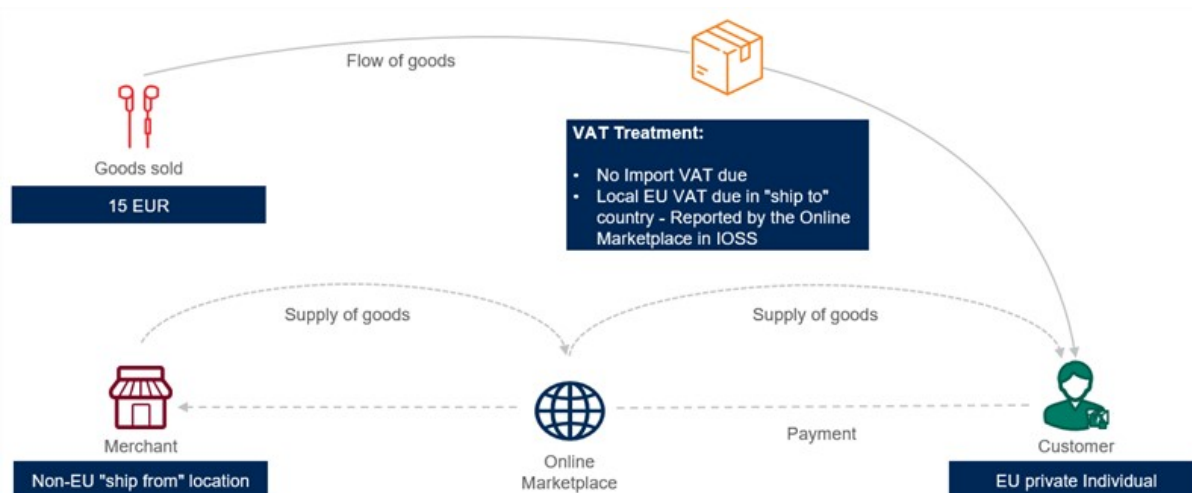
Flow of goods

Goods sold

15 EUR

VAT Treatment:

- No Import VAT due
- Local EU VAT due in "ship to" country - Reported by the Online Marketplace in IOSS

Supply of goods

Supply of goods

Merchant

Non-EU "ship from" location

Online Marketplace

Payment

Customer

EU private Individual